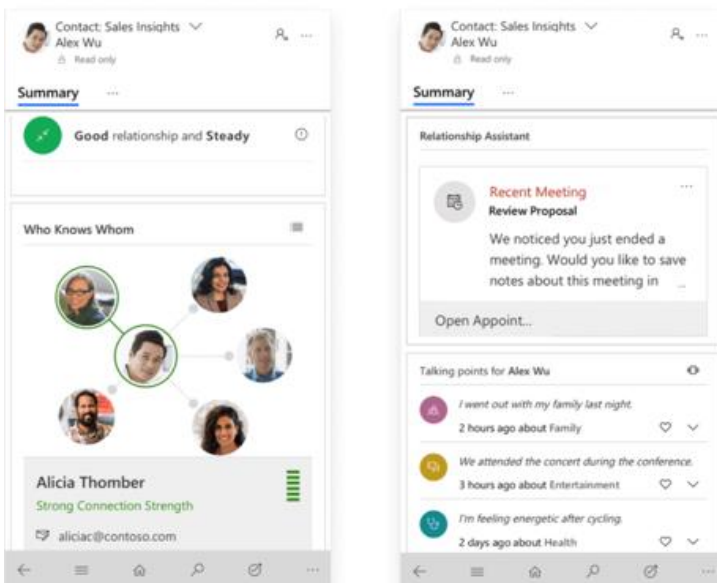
Contact: Sales Insights
Alex Wu
Read only

Summary ···

Good relationship and Steady

Who Knows Whom

Alicia Thomber
Strong Connection Strength
aliciac@contoso.com

Contact: Sales Insights
Alex Wu
Read only

Summary ···

Relationship Assistant

Recent Meeting
Review Proposal
We noticed you just ended a meeting. Would you like to save notes about this meeting in ...

Open Appoint...

Talking points for Alex Wu

I went out with my family last night.
2 hours ago about Family

We attended the concert during the conference.
3 hours ago about Entertainment

I'm feeling energetic after cycling.
2 days ago about Health